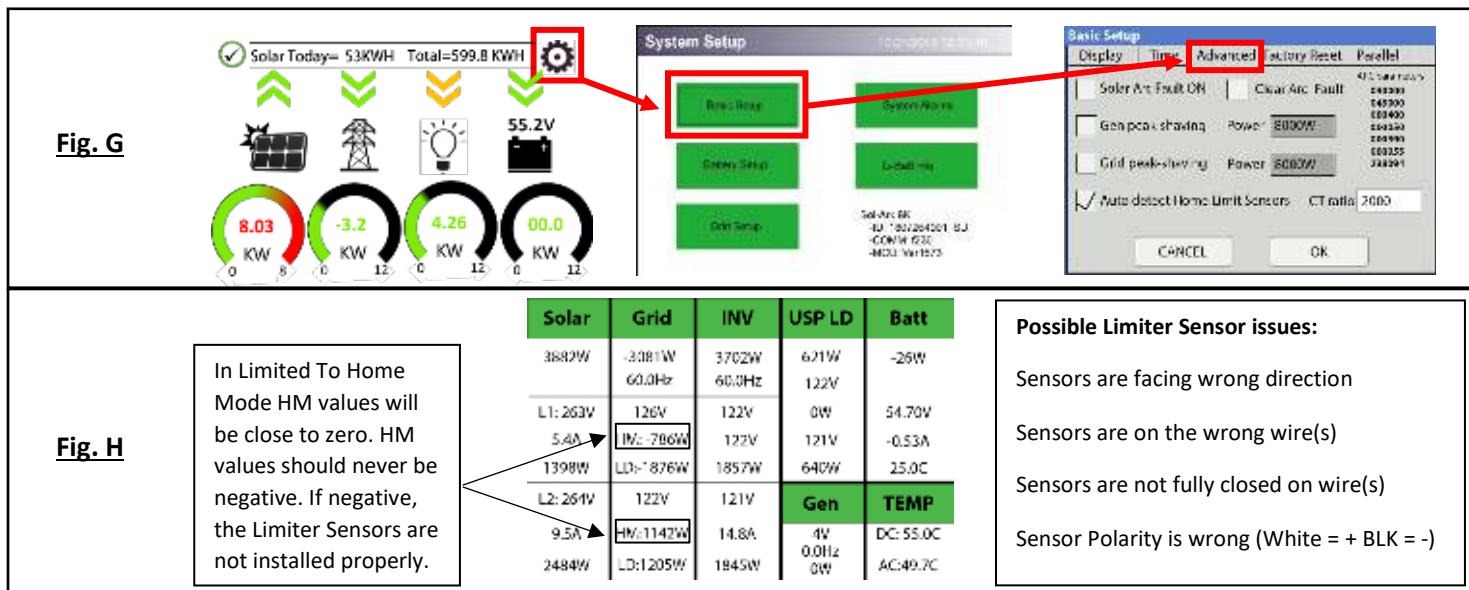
Fig. G

Solar Today= 53KWH Total=599.8 KWH

55.2V

8.03 KW 0 8

-3.2 KW 0 12

4.26 KW 0 12

00.0 KW 0 12

System Setup

Basic Setup

System Alarms

Battery Setup

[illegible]

Grid Setup

Sol-Ark 8K
-ID: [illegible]
-COMM: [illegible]
-MCU: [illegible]

Basic Setup

Display Time Advanced Factory Reset Parallel

Solar Arc Fault ON Clear Arc Fault

Gen peak shaving Power 8000W

Grid peak shaving Power 8000W

Auto detect Home Limit Sensors CT ratio 2000

CANCEL OK

Fig. H

In Limited To Home Mode HM values will be close to zero. HM values should never be negative. If negative, the Limiter Sensors are not installed properly.

| Solar | Grid | INV | USP LD | Batt |
|---|---|---|---|---|
| 3882W | -3081W 60.0Hz | 3702W 60.0Hz | 621W 122V | -26W |
| L1: 263V | 126V | 122V | 0W | 54.70V |
| 5.4A | HM: -786W | 122V | 121V | -0.53A |
| 1398W | LD: 1876W | 1857W | 640W | 25.0C |
| L2: 264V | 122V | 121V | Gen | TEMP |
| 9.5A | HM: 1142W | 14.8A | 4V 0.0Hz 0W | DC: 55.0C |
| 2484W | LD: 1205W | 1845W | | AC: 49.7C |

Possible Limiter Sensor issues:

Sensors are facing wrong direction

Sensors are on the wrong wire(s)

Sensors are not fully closed on wire(s)

Sensor Polarity is wrong (White = + BLK = -)